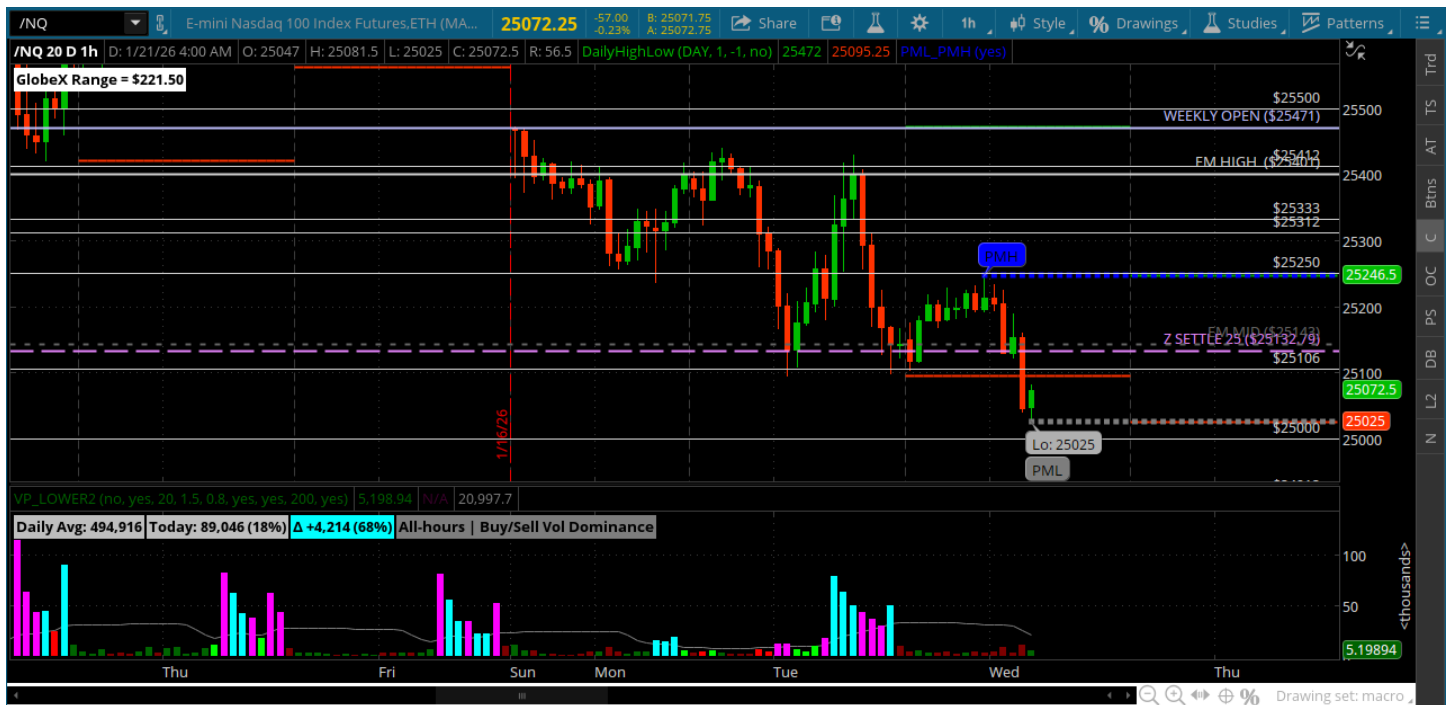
/NQ | E-mini Nasdaq 100 Index Futures,ETH (MA... | 25072.25 | -57.00 -0.23% | B: 25071.75 A: 25072.75 | Share | 1h | Style | Drawings | Studies | Patterns

/NQ 20 D 1h | D: 1/21/26 4:00 AM | O: 25047 | H: 25081.5 | L: 25025 | C: 25072.5 | R: 56.5 | DailyHighLow (DAY, 1, -1, no) | 25472 | 25095.25 | PML_PMH (yes)

GlobeX Range = $221.50

25500
WEEKLY OPEN ($25471)
25412
FM HIGH ($25401)
25333
25312
25250
PMH
25246.5
FM MID ($25143)
Z SETTLE 25 ($25132.79)
25106
25072.5
25025
25000
Lo: 25025
PML
1/16/26

25500
25400
25300
25200
25100
25000

VP_LOWER2 (no, yes, 20, 1.5, 0.8, yes, yes, 200, yes) 5,198.94 N/A 20,997.7
Daily Avg: 494,916 | Today: 89,046 (18%) | Δ +4,214 (68%) | All-hours | Buy/Sell Vol Dominance

100
50
<thousands>
5.19894

Thu | Fri | Sun | Mon | Tue | Wed | Thu

Trd | TS | AT | Btns | C | OC | PS | DB | L2 | N

Drawing set: macro